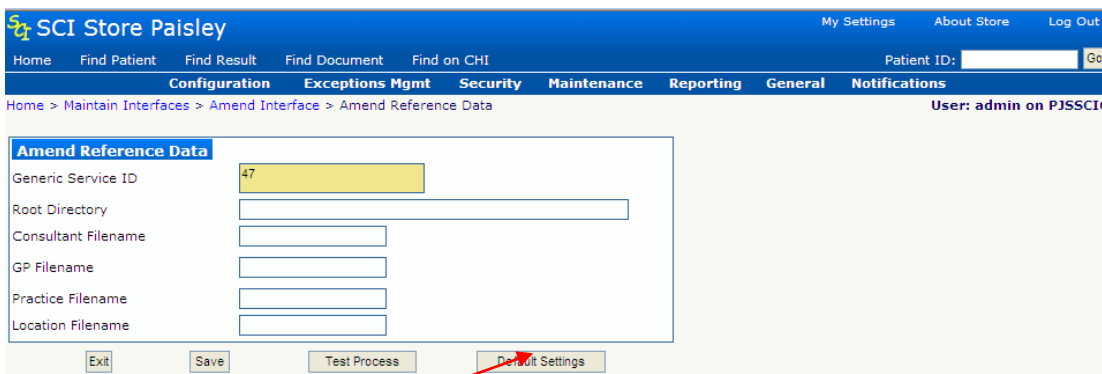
SCI SCI Store Paisley

My Settings About Store Log Out

Home Find Patient Find Result Find Document Find on CHI Patient ID: Go

Configuration Exceptions Mgmt Security Maintenance Reporting General Notifications

Home > Maintain Interfaces > Amend Interface > Amend Reference Data

User: admin on PJSSCI

Amend Reference Data

Generic Service ID 47

Root Directory

Consultant Filename

GP Filename

Practice Filename

Location Filename

Exit Save Test Process Default Settings